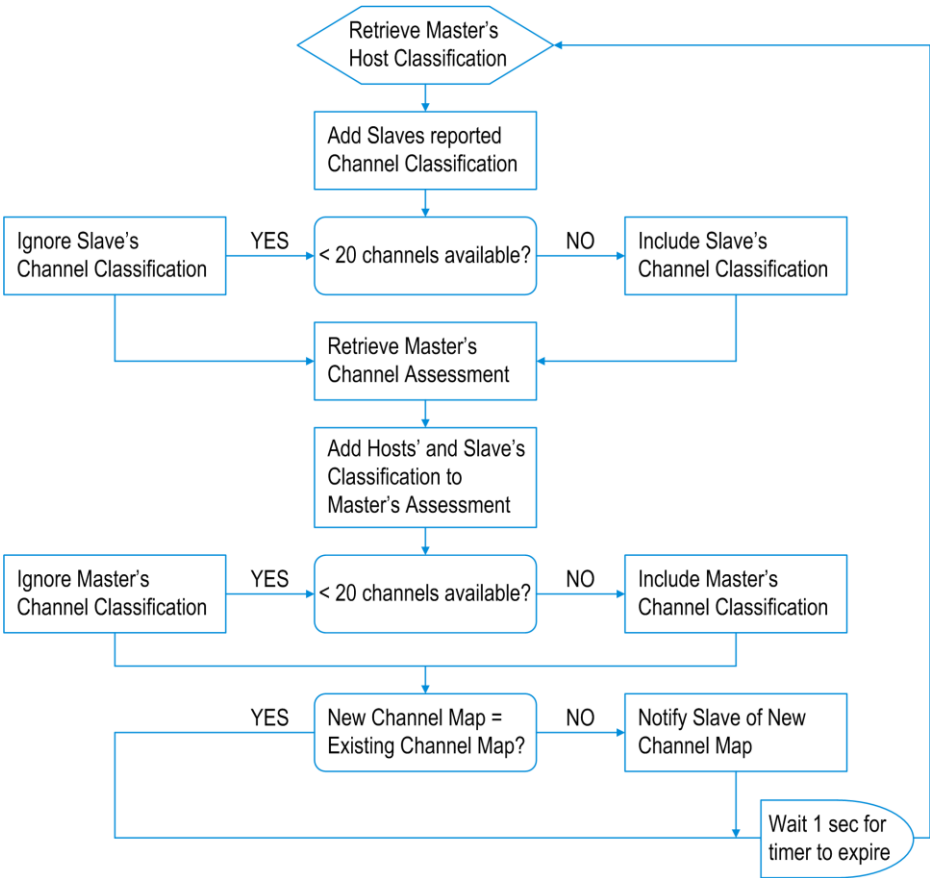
Retrieve Master's Host Classification

Add Slaves reported Channel Classification

Ignore Slave's Channel Classification

YES

< 20 channels available?

NO

Include Slave's Channel Classification

Retrieve Master's Channel Assessment

Add Hosts' and Slave's Classification to Master's Assessment

Ignore Master's Channel Classification

YES

< 20 channels available?

NO

Include Master's Channel Classification

YES

New Channel Map = Existing Channel Map?

NO

Notify Slave of New Channel Map

Wait 1 sec for timer to expire